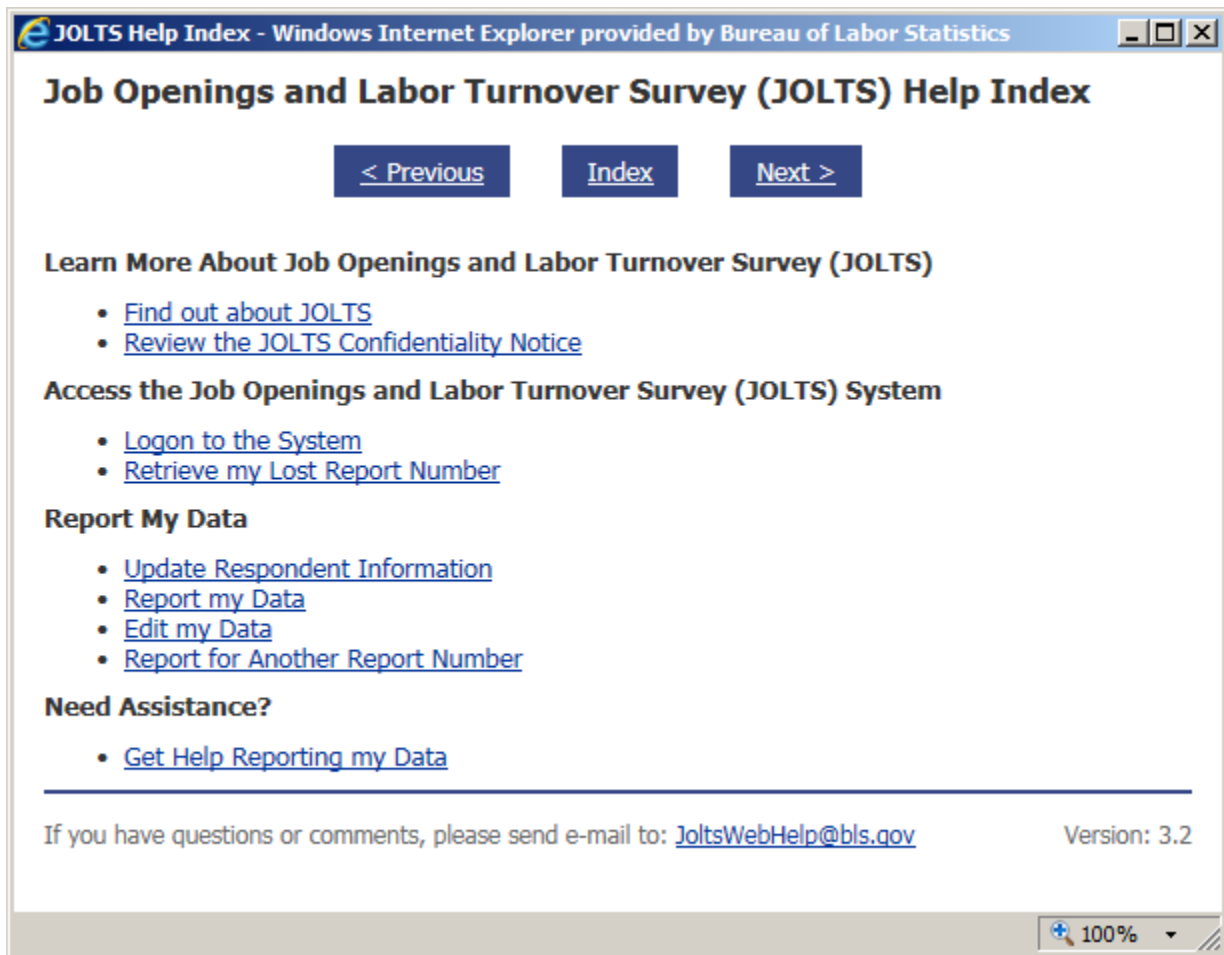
JOLTS Help Index - Windows Internet Explorer provided by Bureau of Labor Statistics

Job Openings and Labor Turnover Survey (JOLTS) Help Index

< Previous Index Next >

Learn More About Job Openings and Labor Turnover Survey (JOLTS)

- Find out about JOLTS
- Review the JOLTS Confidentiality Notice

Access the Job Openings and Labor Turnover Survey (JOLTS) System

- Logon to the System
- Retrieve my Lost Report Number

Report My Data

- Update Respondent Information
- Report my Data
- Edit my Data
- Report for Another Report Number

Need Assistance?

- Get Help Reporting my Data

If you have questions or comments, please send e-mail to: JoltsWebHelp@bls.gov Version: 3.2

100%